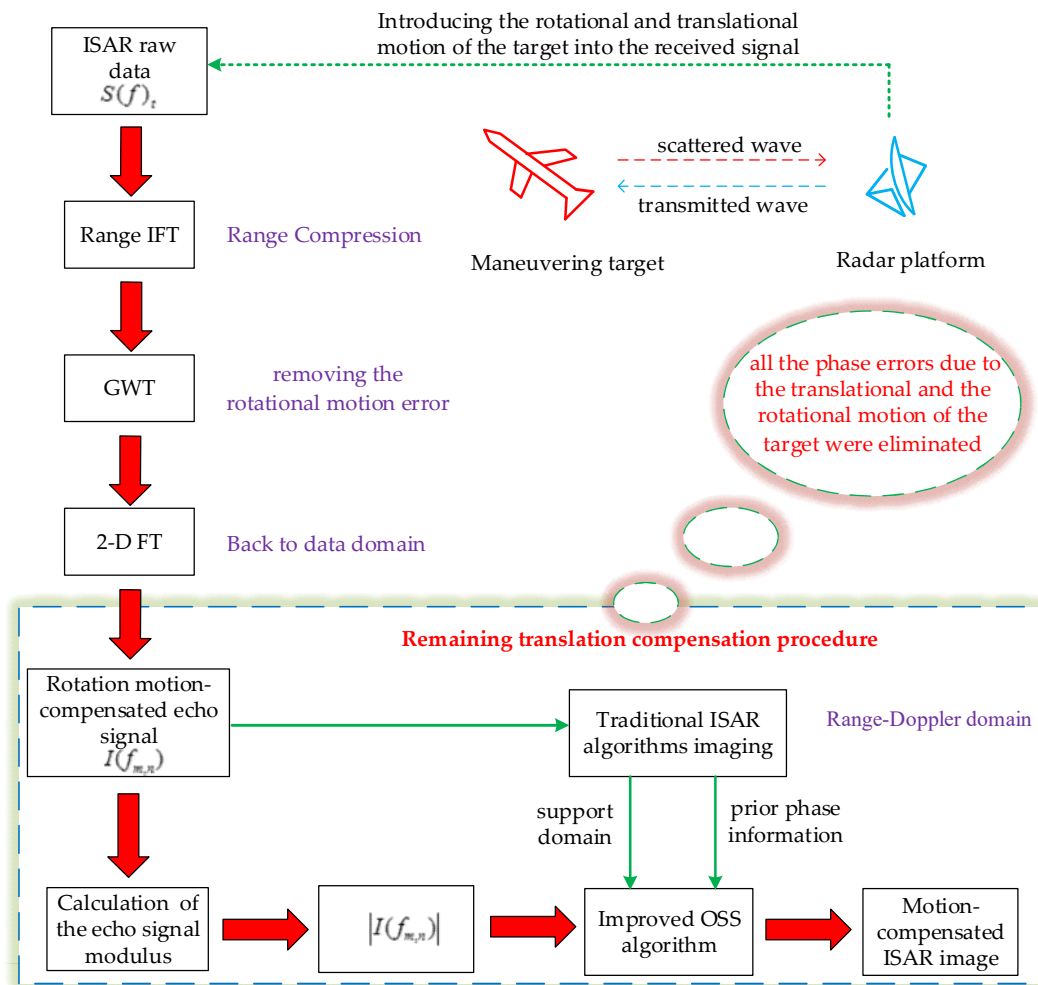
Introducing the rotational and translational motion of the target into the received signal

ISAR raw data $S(f)_t$

scattered wave

transmitted wave

Maneuvering target

Radar platform

Range IFT

Range Compression

GWT

removing the rotational motion error

all the phase errors due to the translational and the rotational motion of the target were eliminated

2-D FT

Back to data domain

Remaining translation compensation procedure

Rotation motion-compensated echo signal $I(f_{m,n})$

Traditional ISAR algorithms imaging

Range-Doppler domain

support domain

prior phase information

Calculation of the echo signal modulus

$|I(f_{m,n})|$

Improved OSS algorithm

Motion-compensated ISAR image